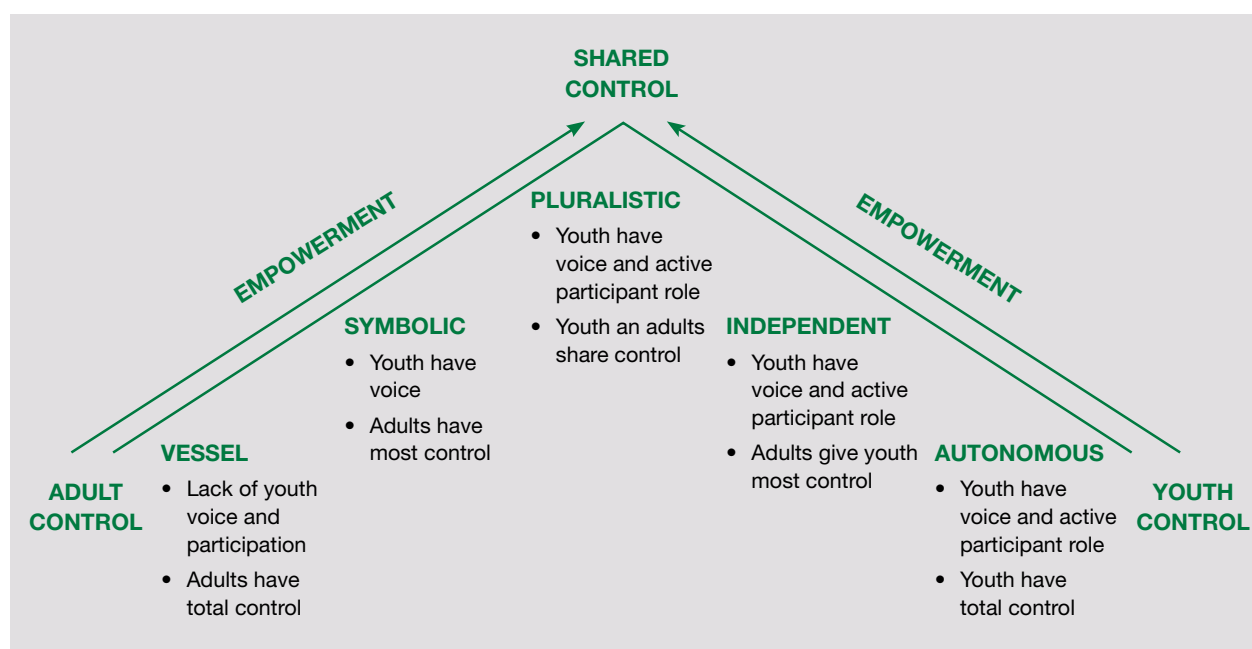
SHARED CONTROL

EMPOWERMENT

EMPOWERMENT

PLURALISTIC
• Youth have voice and active participant role
• Youth an adults share control

SYMBOLIC
• Youth have voice
• Adults have most control

INDEPENDENT
• Youth have voice and active participant role
• Adults give youth most control

ADULT CONTROL

VESSEL
• Lack of youth voice and participation
• Adults have total control

AUTONOMOUS
• Youth have voice and active participant role
• Youth have total control

YOUTH CONTROL